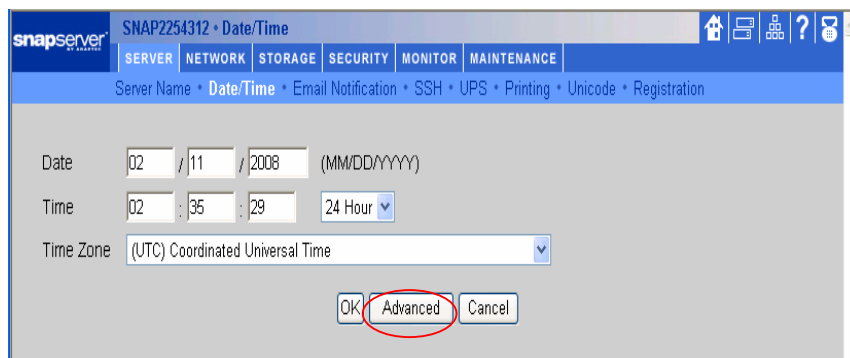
snapserver BY ADAPTEC

SNAP2254312 • Date/Time

SERVER NETWORK STORAGE SECURITY MONITOR MAINTENANCE

Server Name • Date/Time • Email Notification • SSH • UPS • Printing • Unicode • Registration

Date 02 / 11 / 2008 (MM/DD/YYYY)

Time 02 : 35 : 29 24 Hour

Time Zone (UTC) Coordinated Universal Time

OK Advanced Cancel